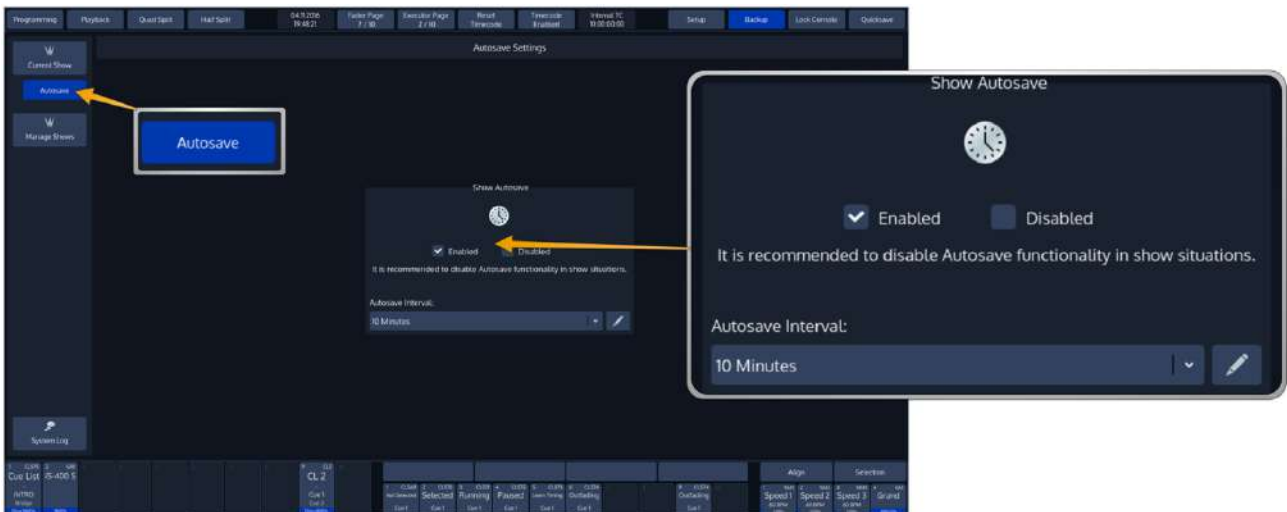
Programming Playback Quad Split Half Split 04.11.2016 19:48:21 Fader Page 7 / 10 Executor Page 2 / 10 Reset Timecode Timecode Enabled Internal TC 10:00:03:00 Setup Backup Lock Console Quicksave

Current Show

Autosave

Manage Shows

Autosave

Autosave Settings

Show Autosave

Enabled Disabled

It is recommended to disable Autosave functionality in show situations.

Autosave Interval:

10 Minutes

Show Autosave

Enabled Disabled

It is recommended to disable Autosave functionality in show situations.

Autosave Interval:

10 Minutes

System Log

Cue List IS-400 S

CL 2

Selected Running Paused Outfading Outfading

Align Selection

Speed 1 Speed 2 Speed 3 Grand